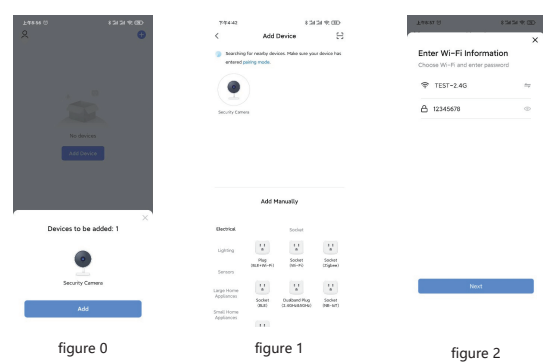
上午9:56

No devices

Add Device

Devices to be added: 1

Security Camera

Add

figure 0

下午4:42

Add Device

Searching for nearby devices. Make sure your device has entered pairing mode.

Security Camera

Add Manually

Electrical

Socket

Lighting

Plug (BLE+Wi-Fi)

Socket (Wi-Fi)

Socket (Zigbee)

Sensors

Large Home Appliances

Socket (BLE)

Dualband Plug (2.4GHz&5GHz)

Socket (NB-IoT)

Small Home Appliances

figure 1

上午9:57

Enter Wi-Fi Information

Choose Wi-Fi and enter password

TEST-2.4G

12345678

Next

figure 2